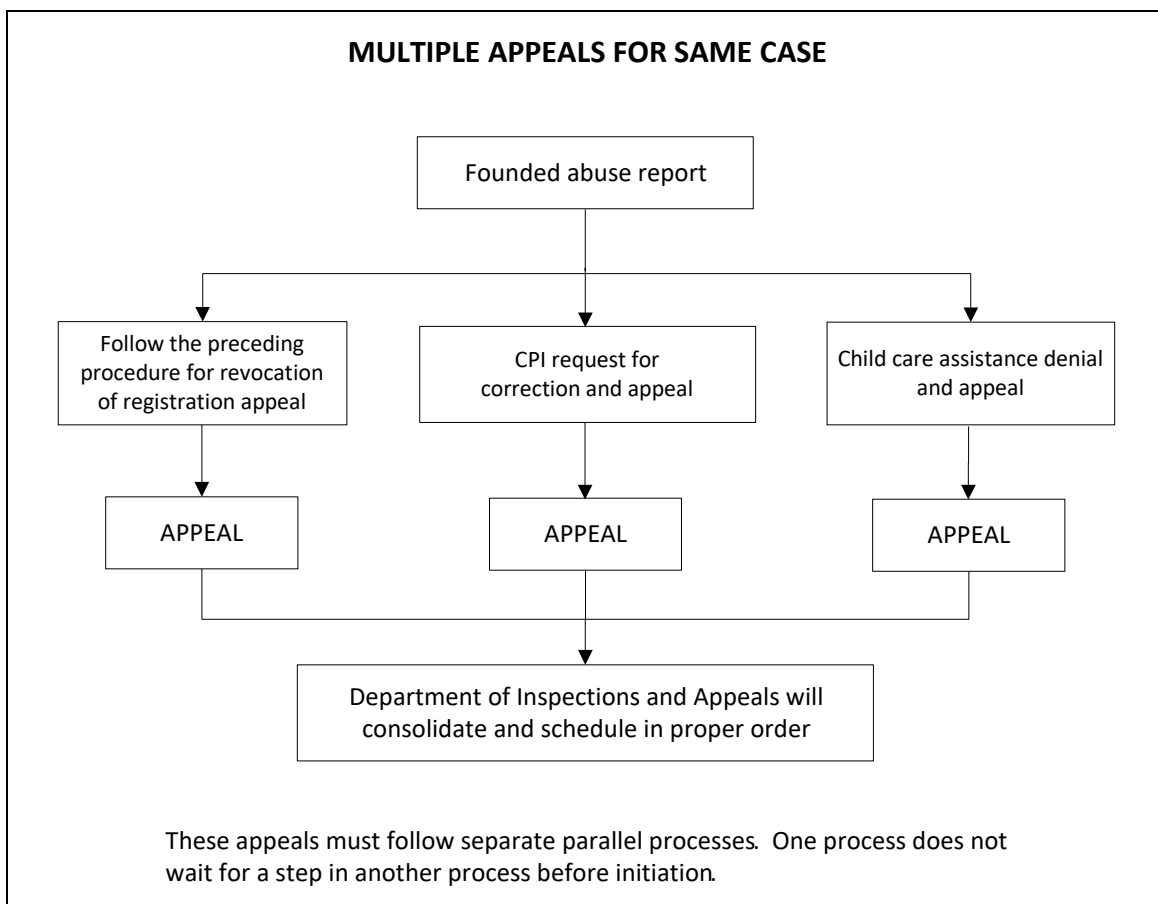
MULTIPLE APPEALS FOR SAME CASE

Founded abuse report

Follow the preceding procedure for revocation of registration appeal

CPI request for correction and appeal

Child care assistance denial and appeal

APPEAL

APPEAL

APPEAL

Department of Inspections and Appeals will consolidate and schedule in proper order

These appeals must follow separate parallel processes. One process does not wait for a step in another process before initiation.